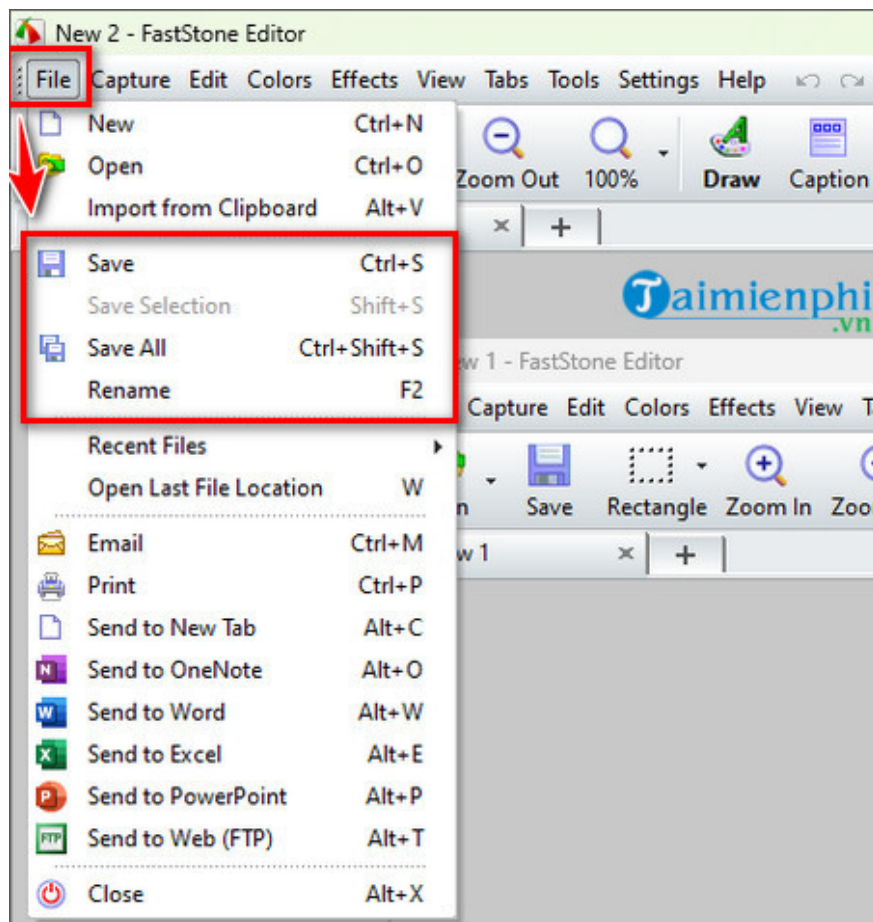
New 2 - FastStone Editor

File Capture Edit Colors Effects View Tabs Tools Settings Help

New Ctrl+N
Open Ctrl+O
Import from Clipboard Alt+V
Save Ctrl+S
Save Selection Shift+S
Save All Ctrl+Shift+S
Rename F2
Recent Files
Open Last File Location W
Email Ctrl+M
Print Ctrl+P
Send to New Tab Alt+C
Send to OneNote Alt+O
Send to Word Alt+W
Send to Excel Alt+E
Send to PowerPoint Alt+P
Send to Web (FTP) Alt+T
Close Alt+X

Zoom Out 100% Draw Caption

Taimienphi .vn

w 1 - FastStone Editor

Capture Edit Colors Effects View T

n Save Rectangle Zoom In Zoo

w 1